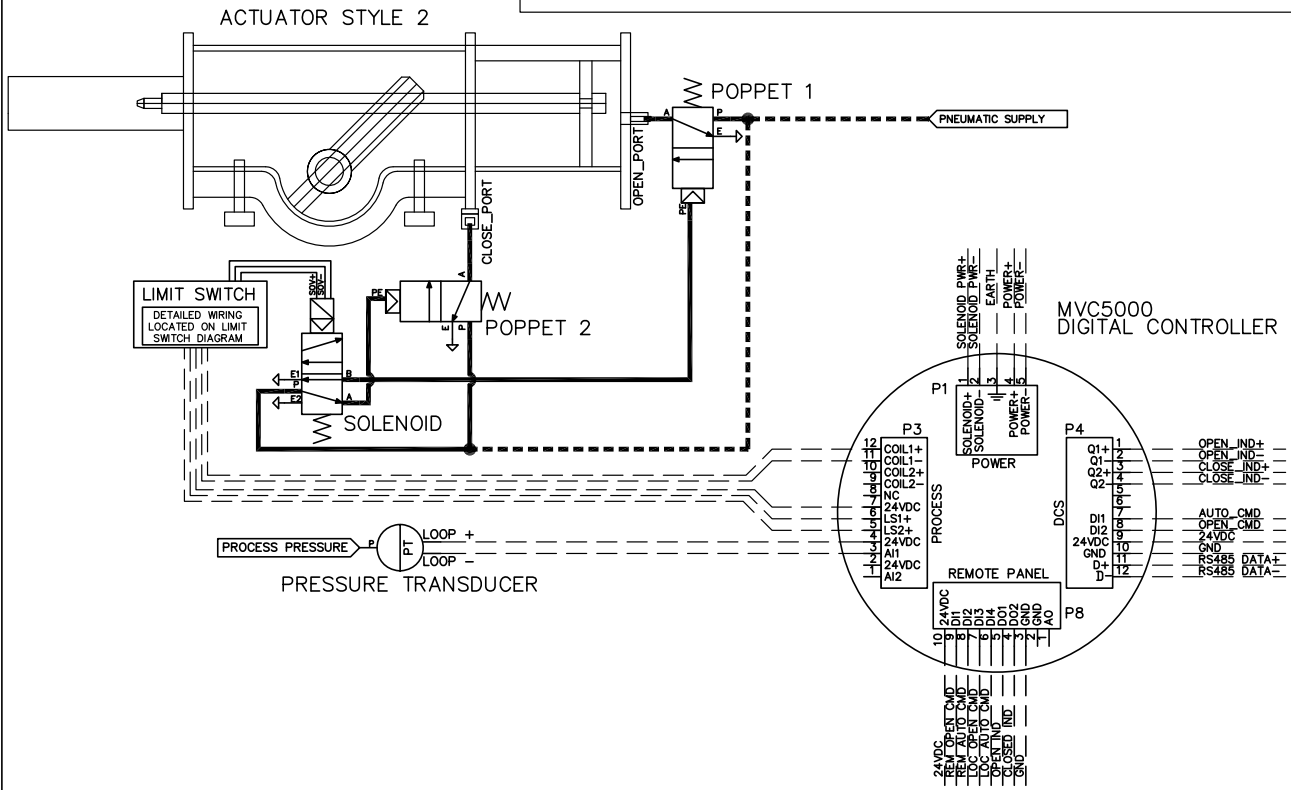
ACTUATOR STYLE 2

POPPET 1

A P E PE

PNEUMATIC SUPPLY

OPEN_PORT

CLOSE_PORT

LIMIT SWITCH

DETAILED WIRING LOCATED ON LIMIT SWITCH DIAGRAM

SOV+ SOV-

PE A E P

POPPET 2

E1 P E2 B A

SOLENOID

SOLENOID PWR+
SOLENOID PWR-
EARTH
POWER+
POWER-

MVC5000
DIGITAL CONTROLLER

P1
1 SOLENOID+
2 SOLENOID-
3
4 POWER+
5 POWER-
POWER

P3
12 COIL1+
11 COIL1-
10 COIL2+
9 COIL2-
8 NC
7 24VDC
6 LS1+
5 LS2+
4 24VDC
3 AI1
2 24VDC
1 AI2
PROCESS

P4
Q1+ 1
Q1- 2
Q2+ 3
Q2- 4
5
6
DI1 7
DI2 8
24VDC 9
GND 10
D+ 11
D- 12
DCS

OPEN_IND+
OPEN_IND-
CLOSE_IND+
CLOSE_IND-
AUTO_CMD
OPEN_CMD
24VDC
GND
RS485 DATA+
RS485 DATA-

PROCESS PRESSURE
P
PT
LOOP +
LOOP -
PRESSURE TRANSDUCER

REMOTE PANEL
10 24VDC
9 DI1
8 DI2
7 DI3
6 DI4
5 DO1
4 DO2
3 GND
2 GND
1 AO
P8

24VDC
REM OPEN CMD
REM AUTO CMD
LOC OPEN CMD
LOC AUTO CMD
OPEN IND
CLOSED IND
GND